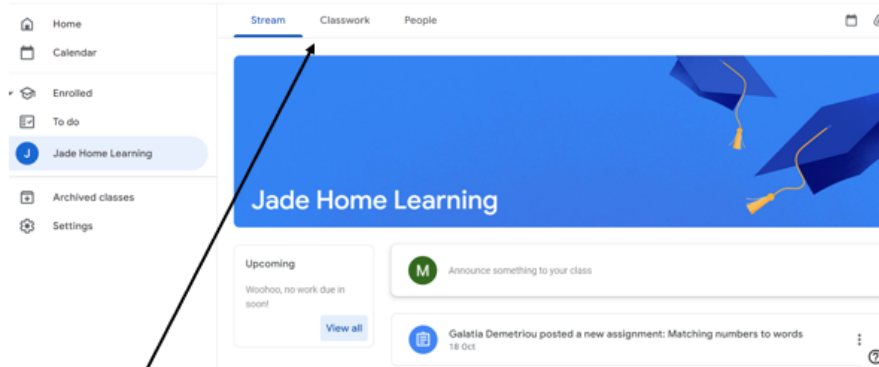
Home
Calendar
Enrolled
To do
J Jade Home Learning
Archived classes
Settings

Stream
Classwork
People

Jade Home Learning

Upcoming
Woohoo, no work due in soon!
View all

M Announce something to your class

Galatia Demetriou posted a new assignment: Matching numbers to words
18 Oct